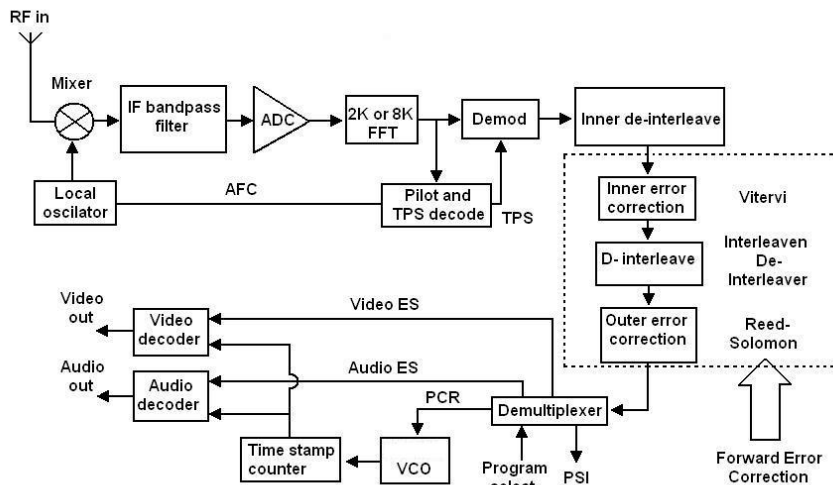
RF in

Mixer

IF bandpass filter

ADC

2K or 8K FFT

Demod

Inner de-interleave

Local oscilator

AFC

Pilot and TPS decode

TPS

Inner error correction

Vitervi

D- interleave

Interleaven De-Interleaver

Outer error correction

Reed-Solomon

Video out

Video decoder

Video ES

Audio out

Audio decoder

Audio ES

PCR

Demultiplexer

Time stamp counter

VCO

Program select

PSI

Forward Error Correction